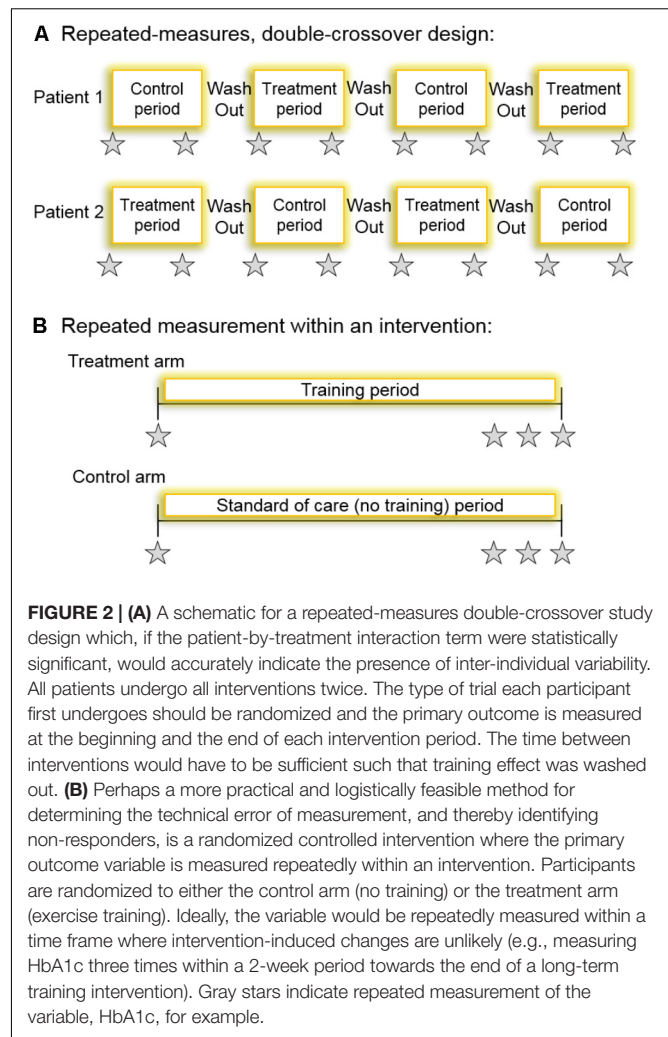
**A** Repeated-measures, double-crossover design:

Patient 1 Control period Wash Out Treatment period Wash Out Control period Wash Out Treatment period

Patient 2 Treatment period Wash Out Control period Wash Out Treatment period Wash Out Control period

**B** Repeated measurement within an intervention:

Treatment arm

Training period

Control arm

Standard of care (no training) period

**FIGURE 2 | (A)** A schematic for a repeated-measures double-crossover study design which, if the patient-by-treatment interaction term were statistically significant, would accurately indicate the presence of inter-individual variability. All patients undergo all interventions twice. The type of trial each participant first undergoes should be randomized and the primary outcome is measured at the beginning and the end of each intervention period. The time between interventions would have to be sufficient such that training effect was washed out. **(B)** Perhaps a more practical and logistically feasible method for determining the technical error of measurement, and thereby identifying non-responders, is a randomized controlled intervention where the primary outcome variable is measured repeatedly within an intervention. Participants are randomized to either the control arm (no training) or the treatment arm (exercise training). Ideally, the variable would be repeatedly measured within a time frame where intervention-induced changes are unlikely (e.g., measuring HbA1c three times within a 2-week period towards the end of a long-term training intervention). Gray stars indicate repeated measurement of the variable, HbA1c, for example.